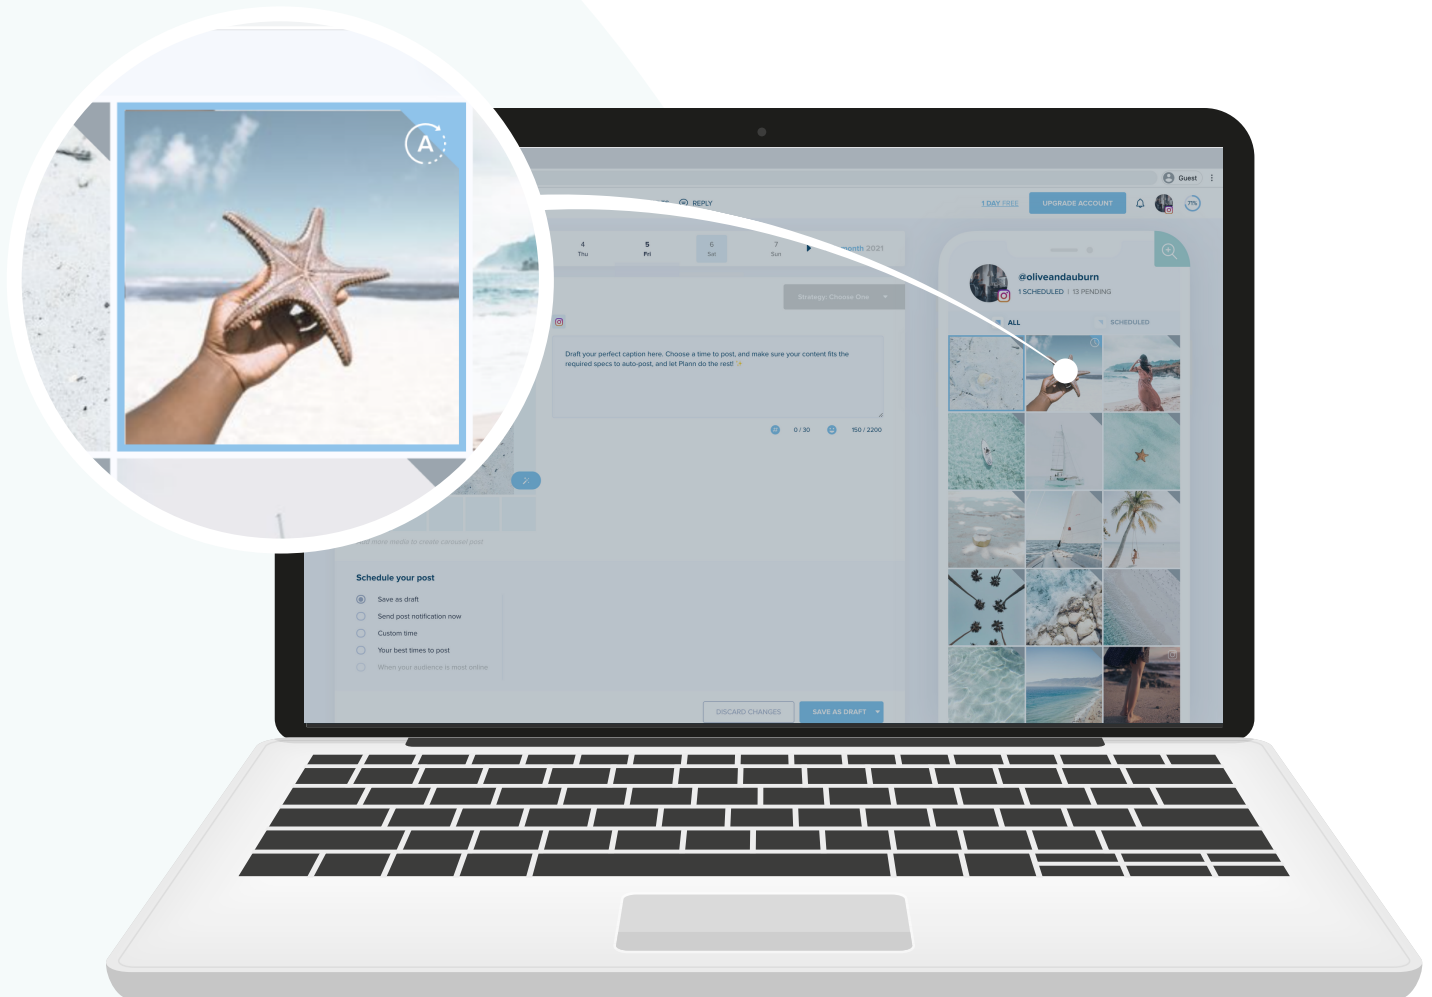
A

Guest

REPLY

1 DAY FREE

UPGRADE ACCOUNT

71%

4
Thu

5
Fri

6
Sat

7
Sun

month 2021

Strategy: Choose One

@oliveandauburn

1 SCHEDULED | 13 PENDING

ALL

SCHEDULED

Draft your perfect caption here. Choose a time to post, and make sure your content fits the required specs to auto-post, and let Plann do the rest!

0 / 30

150 / 2200

more media to create carousel post

Schedule your post

Save as draft

Send post notification now

Custom time

Your best times to post

When your audience is most online

DISCARD CHANGES

SAVE AS DRAFT